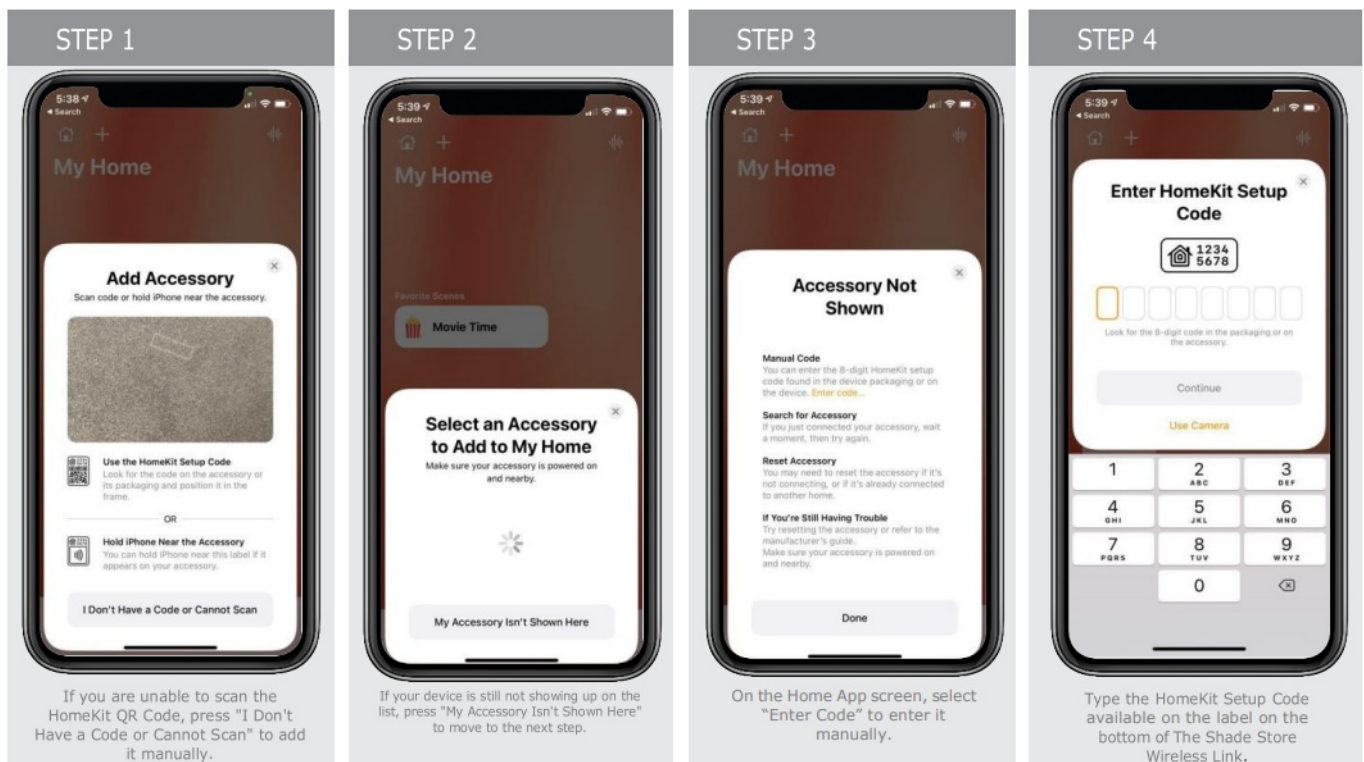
STEP 1

5:38
◂ Search

My Home

Add Accessory
Scan code or hold iPhone near the accessory.

Use the HomeKit Setup Code
Look for the code on the accessory or its packaging and position it in the frame.

OR

Hold iPhone Near the Accessory
You can hold iPhone near this label if it appears on your accessory.

I Don't Have a Code or Cannot Scan

If you are unable to scan the HomeKit QR Code, press "I Don't Have a Code or Cannot Scan" to add it manually.

STEP 2

5:39
◂ Search

My Home

Favorite Scenes

Movie Time

Select an Accessory to Add to My Home
Make sure your accessory is powered on and nearby.

My Accessory Isn't Shown Here

If your device is still not showing up on the list, press "My Accessory Isn't Shown Here" to move to the next step.

STEP 3

5:39
◂ Search

My Home

Accessory Not Shown

Manual Code
You can enter the 8-digit HomeKit setup code found in the device packaging or on the device. Enter code...

Search for Accessory
If you just connected your accessory, wait a moment, then try again.

Reset Accessory
You may need to reset the accessory if it's not connecting, or if it's already connected to another home.

If You're Still Having Trouble
Try resetting the accessory or refer to the manufacturer's guide.
Make sure your accessory is powered on and nearby.

Done

On the Home App screen, select "Enter Code" to enter it manually.

STEP 4

5:39
◂ Search

Enter HomeKit Setup Code

1234
5678

Look for the 8-digit code in the packaging or on the accessory.

Continue

Use Camera

1
2 ABC
3 DEF
4 GHI
5 JKL
6 MNO
7 PQRS
8 TUV
9 WXYZ
0

Type the HomeKit Setup Code available on the label on the bottom of The Shade Store Wireless Link.